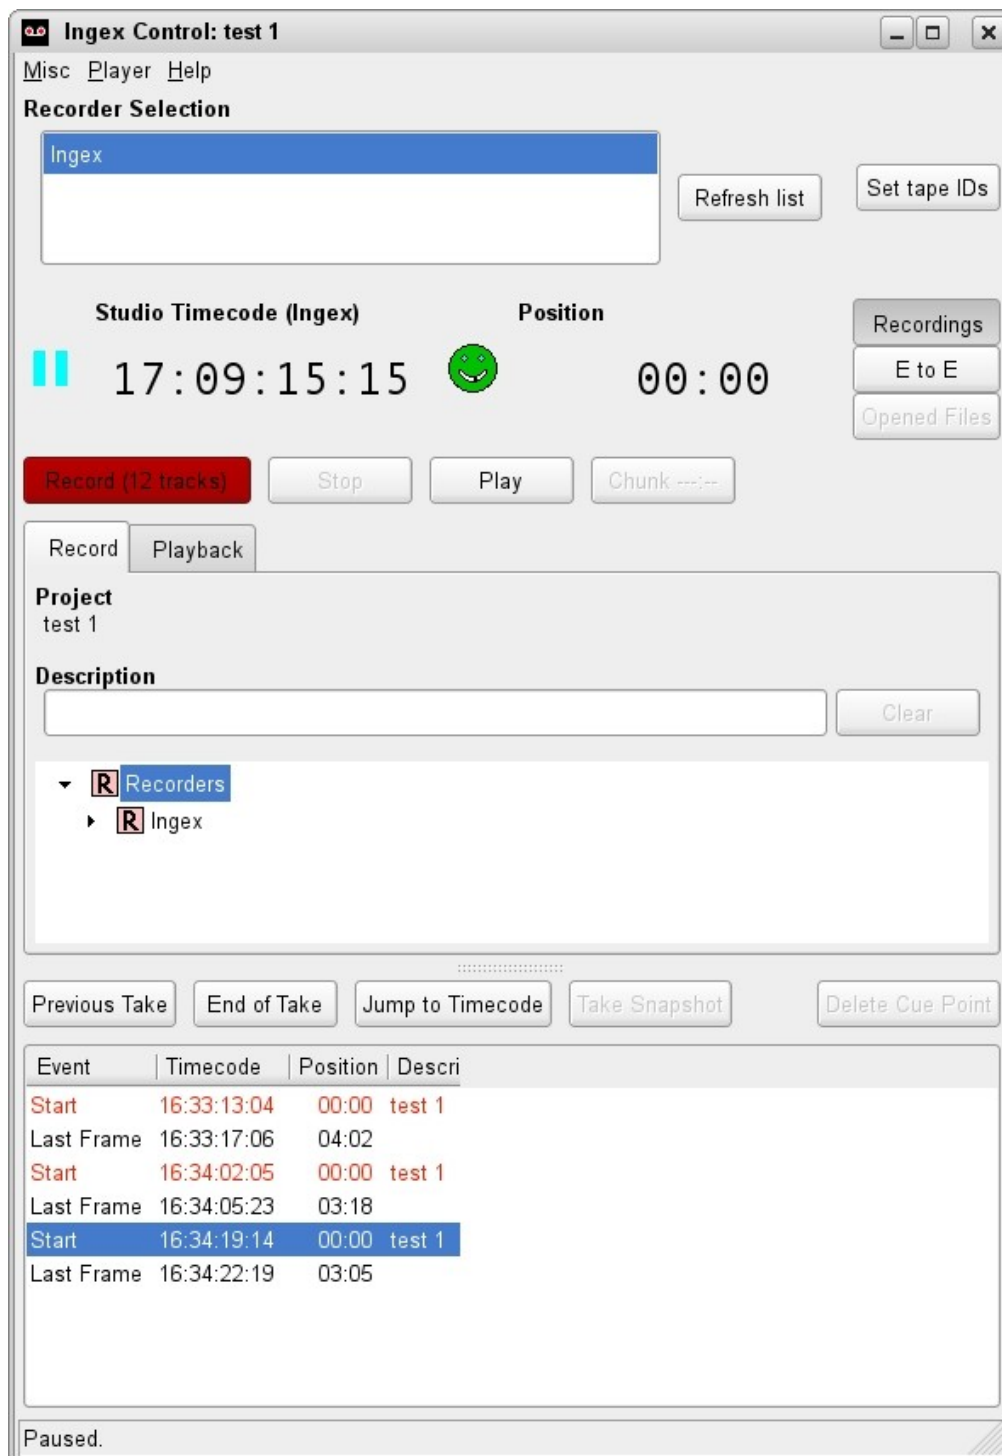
Ingex Control: test 1

Misc Player Help

Recorder Selection

Ingex

Refresh list

Set tape IDs

Studio Timecode (Ingex)

Position

17:09:15:15

00:00

Recordings

E to E

Opened Files

Record (12 tracks)

Stop

Play

Chunk --:--

Record

Playback

Project
test 1

Description

Clear

Recorders

Ingex

Previous Take

End of Take

Jump to Timecode

Take Snapshot

Delete Cue Point

| Event | Timecode | Position | Descri |
|---|---|---|---|
| Start | 16:33:13:04 | 00:00 | test 1 |
| Last Frame | 16:33:17:06 | 04:02 | |
| Start | 16:34:02:05 | 00:00 | test 1 |
| Last Frame | 16:34:05:23 | 03:18 | |
| Start | 16:34:19:14 | 00:00 | test 1 |
| Last Frame | 16:34:22:19 | 03:05 | |

Paused.